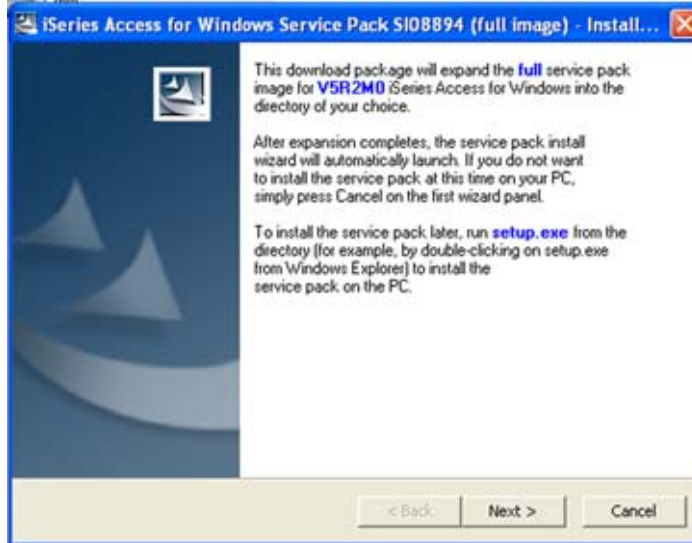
iSeries Access for Windows Service Pack SI08894 (full image) - Install...

This download package will expand the full service pack image for V5R2M0 iSeries Access for Windows into the directory of your choice.

After expansion completes, the service pack install wizard will automatically launch. If you do not want to install the service pack at this time on your PC, simply press Cancel on the first wizard panel.

To install the service pack later, run setup.exe from the directory (for example, by double-clicking on setup.exe from Windows Explorer) to install the service pack on the PC.

< Back
Next >
Cancel